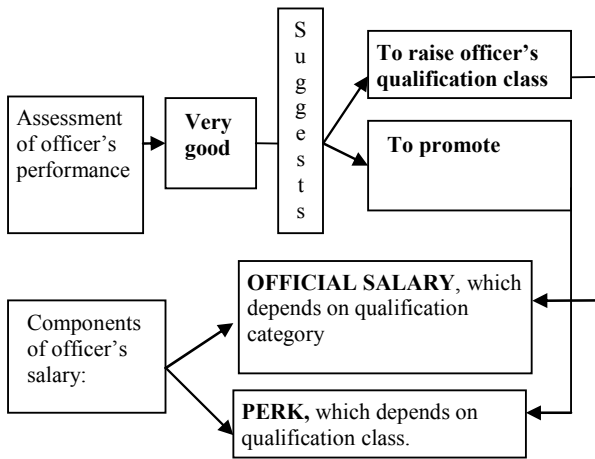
Assessment of officer's performance

Very good

Suggests

To raise officer's qualification class

To promote

Components of officer's salary:

OFFICIAL SALARY, which depends on qualification category

PERK, which depends on qualification class.